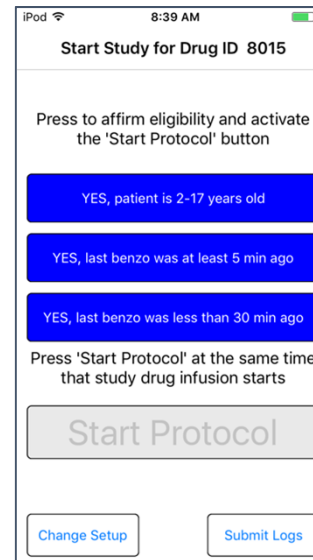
iPod 8:39 AM

Start Study for Drug ID 8015

Press to affirm eligibility and activate the 'Start Protocol' button

YES, patient is 2-17 years old

YES, last benzo was at least 5 min ago

YES, last benzo was less than 30 min ago

Press 'Start Protocol' at the same time that study drug infusion starts

Start Protocol

Change Setup

Submit Logs